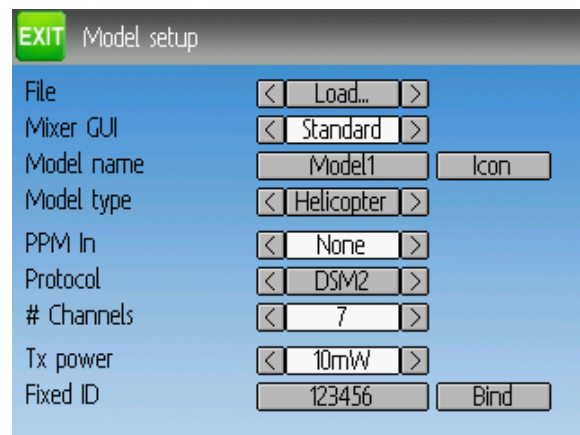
EXIT Model setup

| | | |
|---|---|---|
| File | < Load... > | |
| Mixer GUI | < Standard > | |
| Model name | Model1 | Icon |
| Model type | < Helicopter > | |
| PPM In | < None > | |
| Protocol | < DSM2 > | |
| # Channels | < 7 > | |
| Tx power | < 10mW > | |
| Fixed ID | 123456 | Bind |